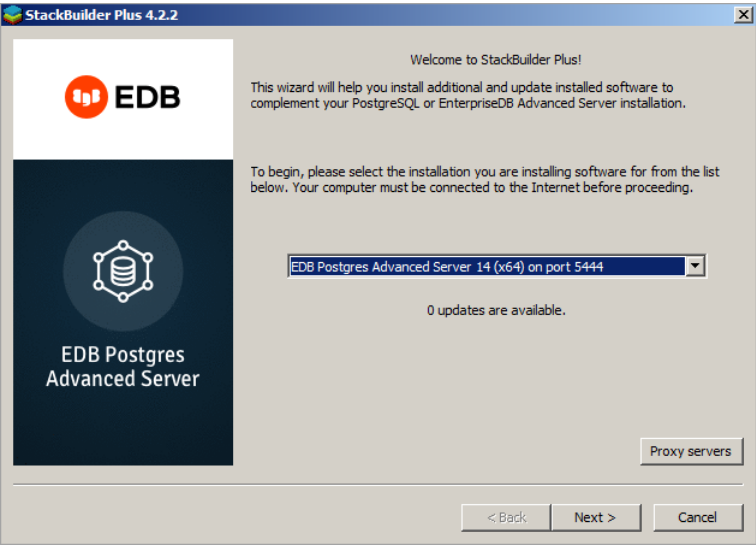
StackBuilder Plus 4.2.2

EDB

EDB Postgres Advanced Server

Welcome to StackBuilder Plus!

This wizard will help you install additional and update installed software to complement your PostgreSQL or EnterpriseDB Advanced Server installation.

To begin, please select the installation you are installing software for from the list below. Your computer must be connected to the Internet before proceeding.

EDB Postgres Advanced Server 14 (x64) on port 5444

0 updates are available.

Proxy servers

< Back

Next >

Cancel